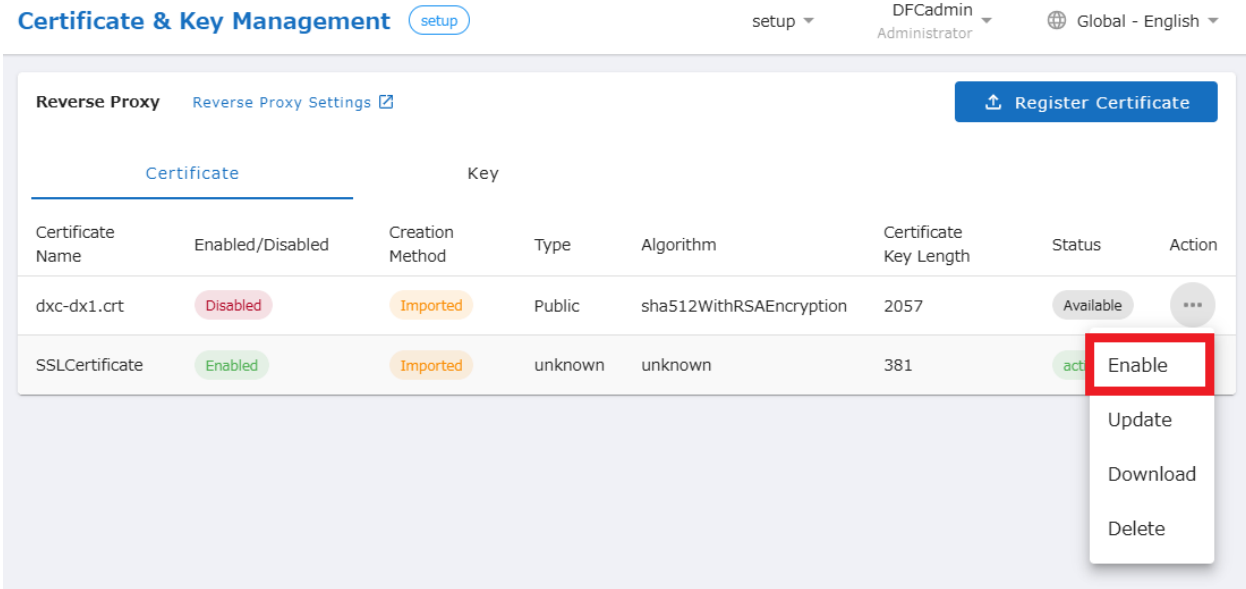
Certificate & Key Management setup

setup

DFCadmin
Administrator

Global - English

Reverse Proxy Reverse Proxy Settings

Register Certificate

Certificate Key

| Certificate Name | Enabled/Disabled | Creation Method | Type | Algorithm | Certificate Key Length | Status | Action |
|---|---|---|---|---|---|---|---|
| dxc-dx1.crt | Disabled | Imported | Public | sha512WithRSAEncryption | 2057 | Available | ••• |
| SSLCertificate | Enabled | Imported | unknown | unknown | 381 | acti | |

Enable
Update
Download
Delete